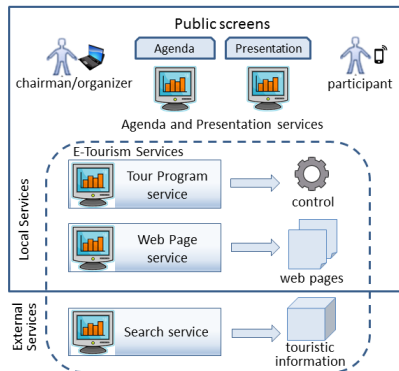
Public screens

Agenda

Presentation

chairman/organizer

participant

Agenda and Presentation services

E-Tourism Services

Local Services

Tour Program service

control

Web Page service

web pages

External Services

Search service

touristic information